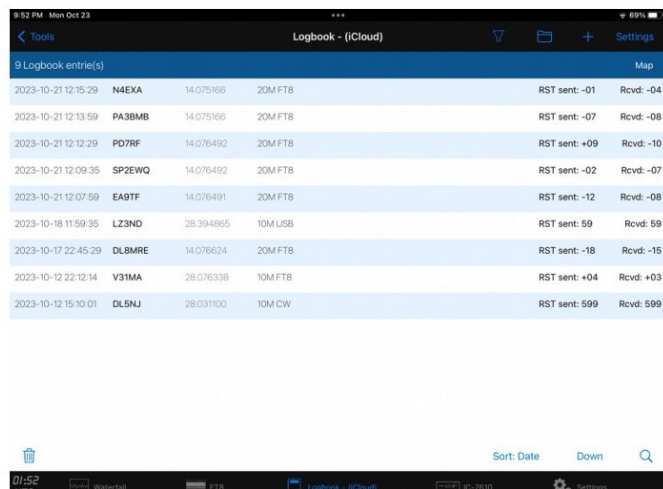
9:52 PM Mon Oct 23

69%

Tools

Logbook - (iCloud)

Settings

9 Logbook entrie(s)

Map

| | | | | | |
|---|---|---|---|---|---|
| 2023-10-21 12:15:29 | N4EXA | 14.075166 | 20M FT8 | RST sent: -01 | Rcvd: -04 |
| 2023-10-21 12:13:59 | PA3BMB | 14.075166 | 20M FT8 | RST sent: -07 | Rcvd: -08 |
| 2023-10-21 12:12:29 | PD7RF | 14.076492 | 20M FT8 | RST sent: +09 | Rcvd: -10 |
| 2023-10-21 12:09:35 | SP2EWQ | 14.076492 | 20M FT8 | RST sent: -02 | Rcvd: -07 |
| 2023-10-21 12:07:59 | EA9TF | 14.076491 | 20M FT8 | RST sent: -12 | Rcvd: -08 |
| 2023-10-18 11:59:35 | LZ3ND | 28.394865 | 10M USB | RST sent: 59 | Rcvd: 59 |
| 2023-10-17 22:45:29 | DL8MRE | 14.076624 | 20M FT8 | RST sent: -18 | Rcvd: -15 |
| 2023-10-12 22:12:14 | V31MA | 28.076338 | 10M FT8 | RST sent: +04 | Rcvd: +03 |
| 2023-10-12 15:10:01 | DL5NJ | 28.031100 | 10M CW | RST sent: 599 | Rcvd: 599 |

Sort: Date

Down

01:52

Waterfall

FT8

Logbook - (iCloud)

IC-7610

Settings